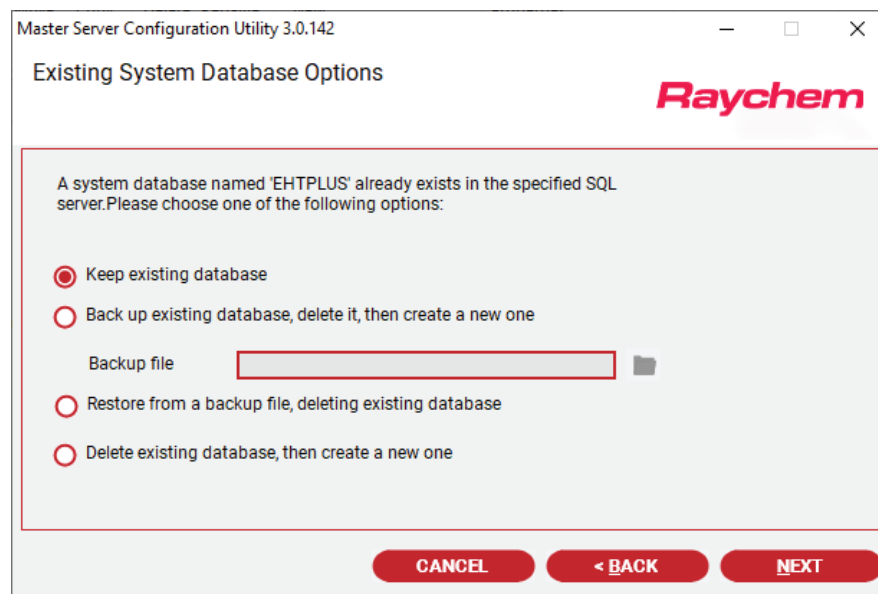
Master Server Configuration Utility 3.0.142

Existing System Database Options

Raychem

A system database named 'EHTPLUS' already exists in the specified SQL server.Please choose one of the following options:

Keep existing database

Back up existing database, delete it, then create a new one

Backup file

Restore from a backup file, deleting existing database

Delete existing database, then create a new one

CANCEL

< BACK

NEXT